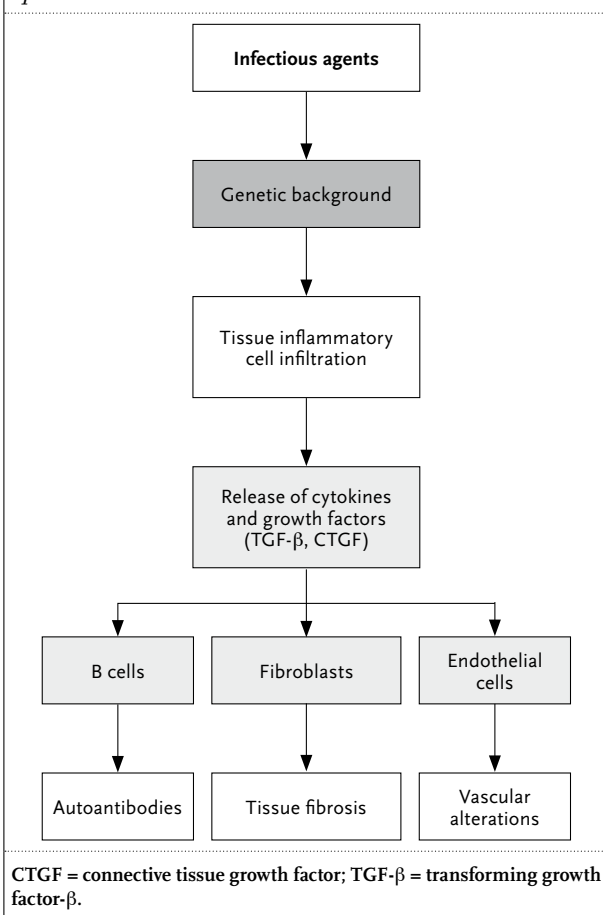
Infectious agents

Genetic background

Tissue inflammatory cell infiltration

Release of cytokines and growth factors (TGF-$\beta$, CTGF)

B cells

Fibroblasts

Endothelial cells

Autoantibodies

Tissue fibrosis

Vascular alterations

CTGF = connective tissue growth factor; TGF-$\beta$ = transforming growth factor-$\beta$.